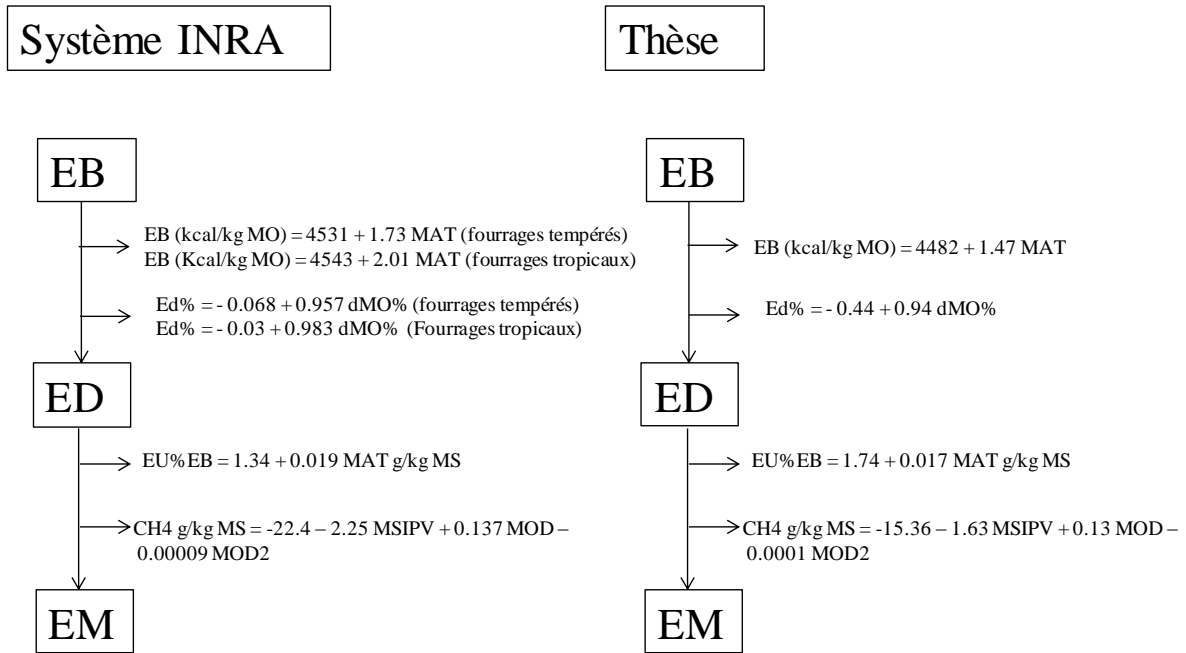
Système INRA

Thèse

EB

EB (kcal/kg MO) = 4531 + 1.73 MAT (fourrages tempérés)
EB (Kcal/kg MO) = 4543 + 2.01 MAT (fourrages tropicaux)

Ed% = - 0.068 + 0.957 dMO% (fourrages tempérés)
Ed% = - 0.03 + 0.983 dMO% (Fourrages tropicaux)

ED

EU%EB = 1.34 + 0.019 MAT g/kg MS

CH4 g/kg MS = -22.4 – 2.25 MSIPV + 0.137 MOD – 0.00009 MOD2

EM

EB

EB (kcal/kg MO) = 4482 + 1.47 MAT

Ed% = - 0.44 + 0.94 dMO%

ED

EU%EB = 1.74 + 0.017 MAT g/kg MS

CH4 g/kg MS = -15.36 – 1.63 MSIPV + 0.13 MOD – 0.0001 MOD2

EM